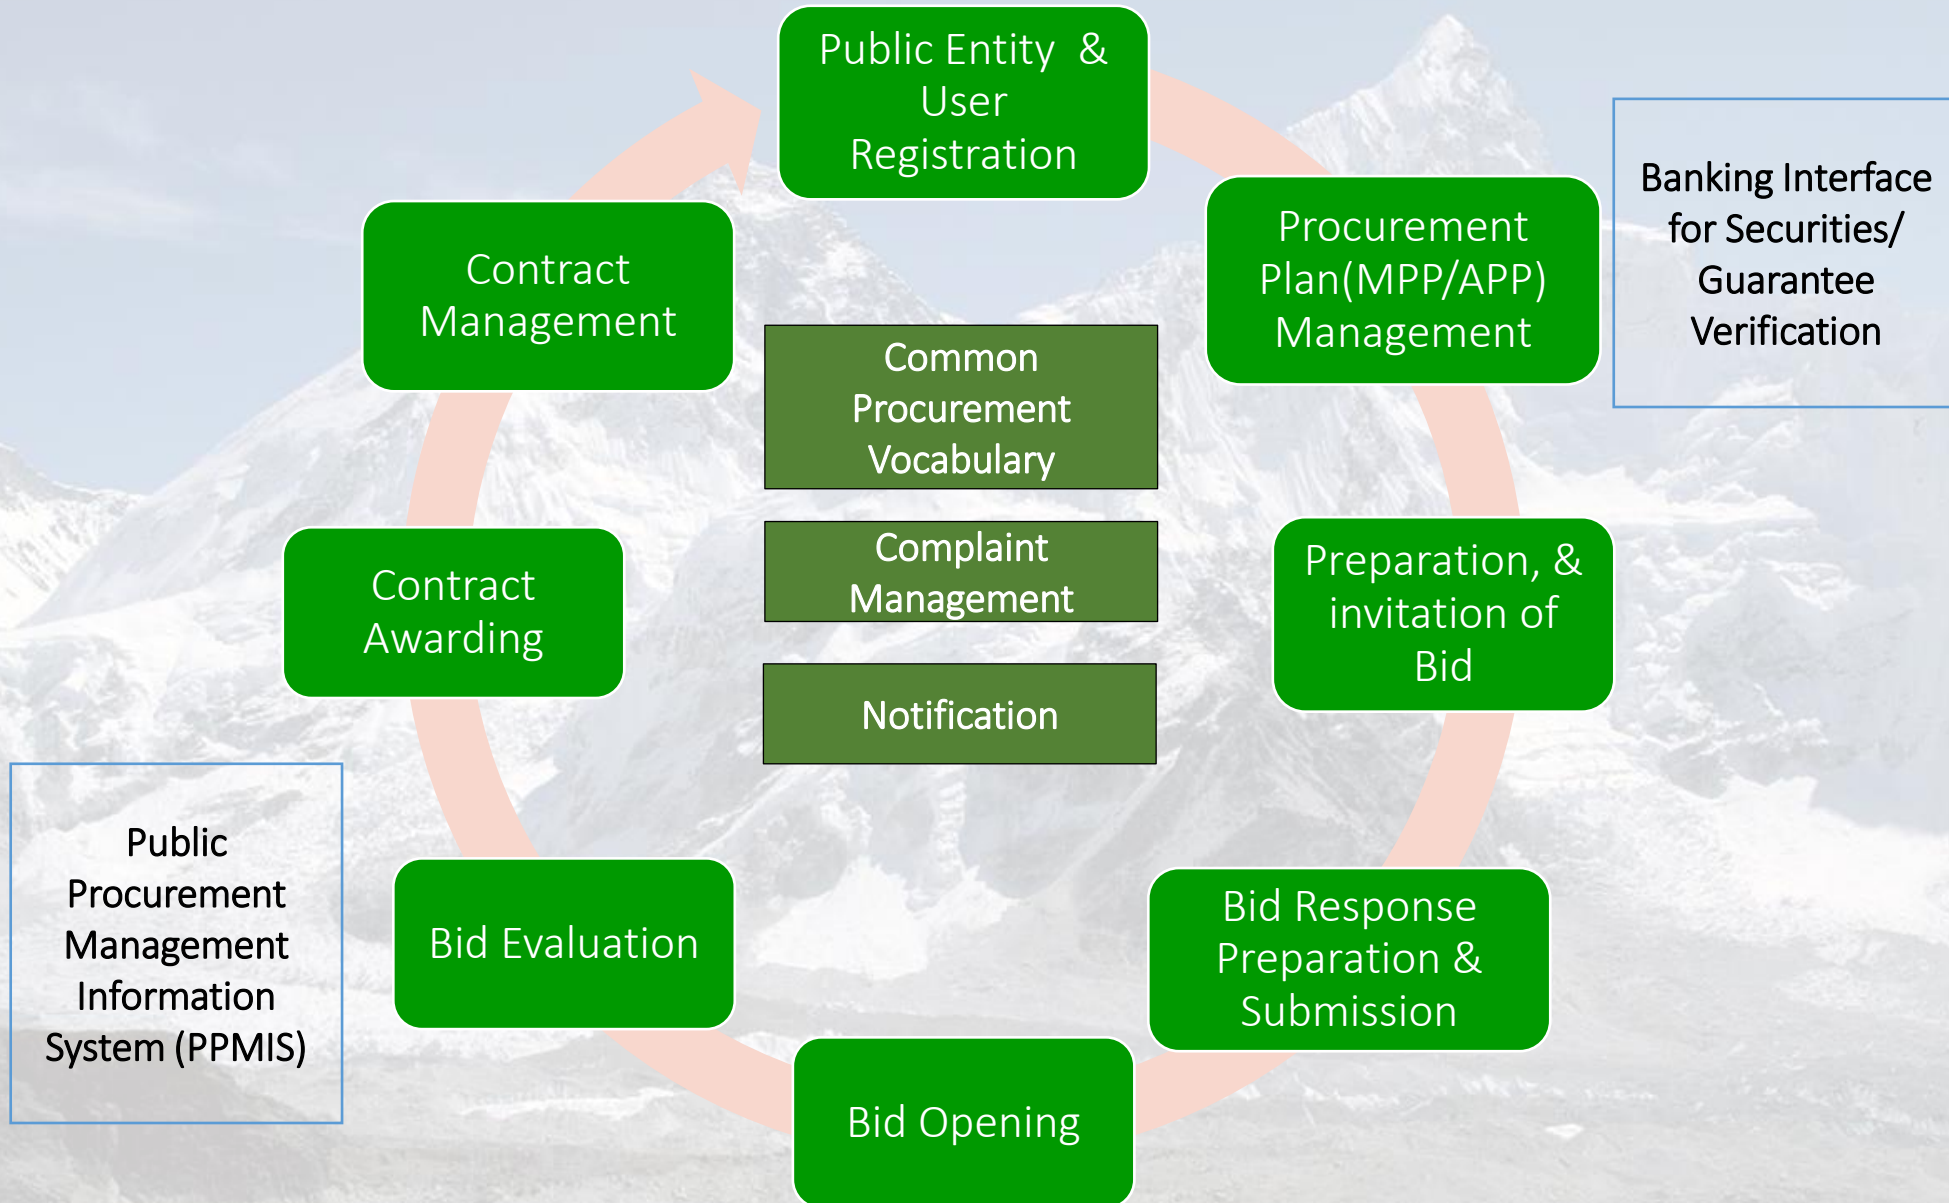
Public Entity & User Registration

Procurement Plan(MPP/APP) Management

Banking Interface for Securities/ Guarantee Verification

Preparation, & invitation of Bid

Bid Response Preparation & Submission

Bid Opening

Bid Evaluation

Public Procurement Management Information System (PPMIS)

Contract Awarding

Contract Management

Common Procurement Vocabulary

Complaint Management

Notification